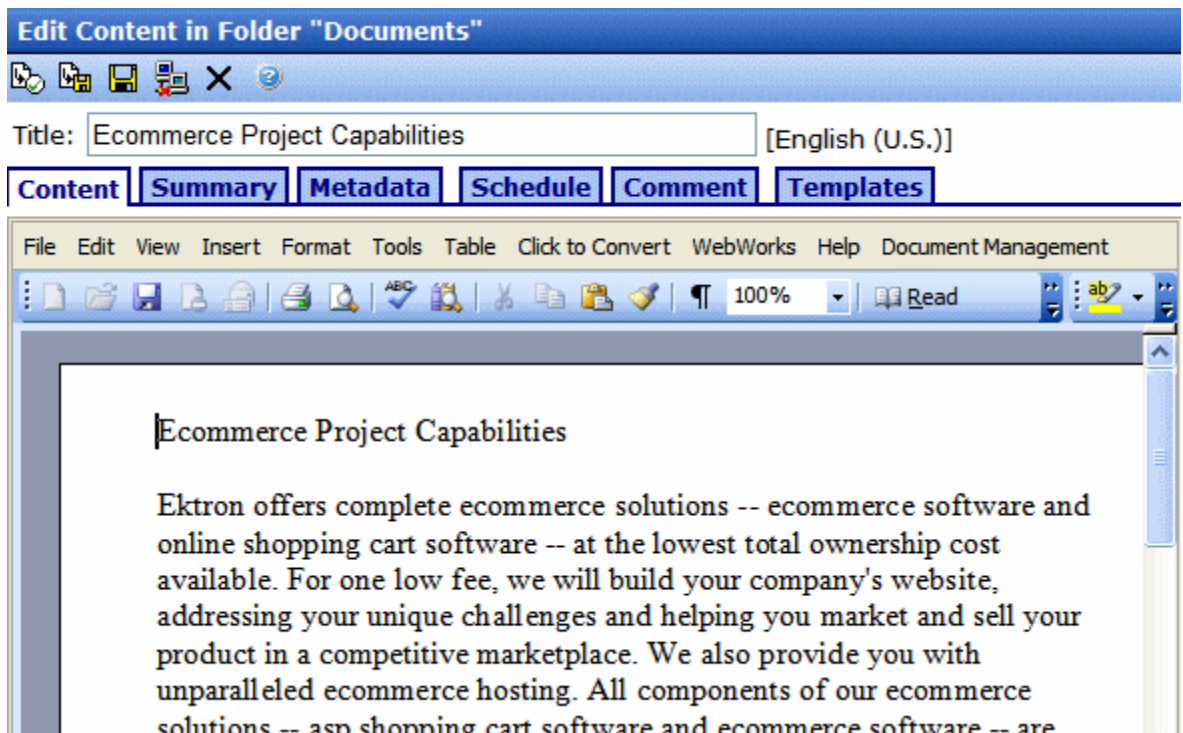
Edit Content in Folder "Documents"

Title: Ecommerce Project Capabilities [English (U.S.)]

Content Summary Metadata Schedule Comment Templates

File Edit View Insert Format Tools Table Click to Convert WebWorks Help Document Management

100% Read

Ecommerce Project Capabilities

Ektron offers complete ecommerce solutions -- ecommerce software and online shopping cart software -- at the lowest total ownership cost available. For one low fee, we will build your company's website, addressing your unique challenges and helping you market and sell your product in a competitive marketplace. We also provide you with unparalleled ecommerce hosting. All components of our ecommerce solutions -- asp shopping cart software and ecommerce software -- are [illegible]